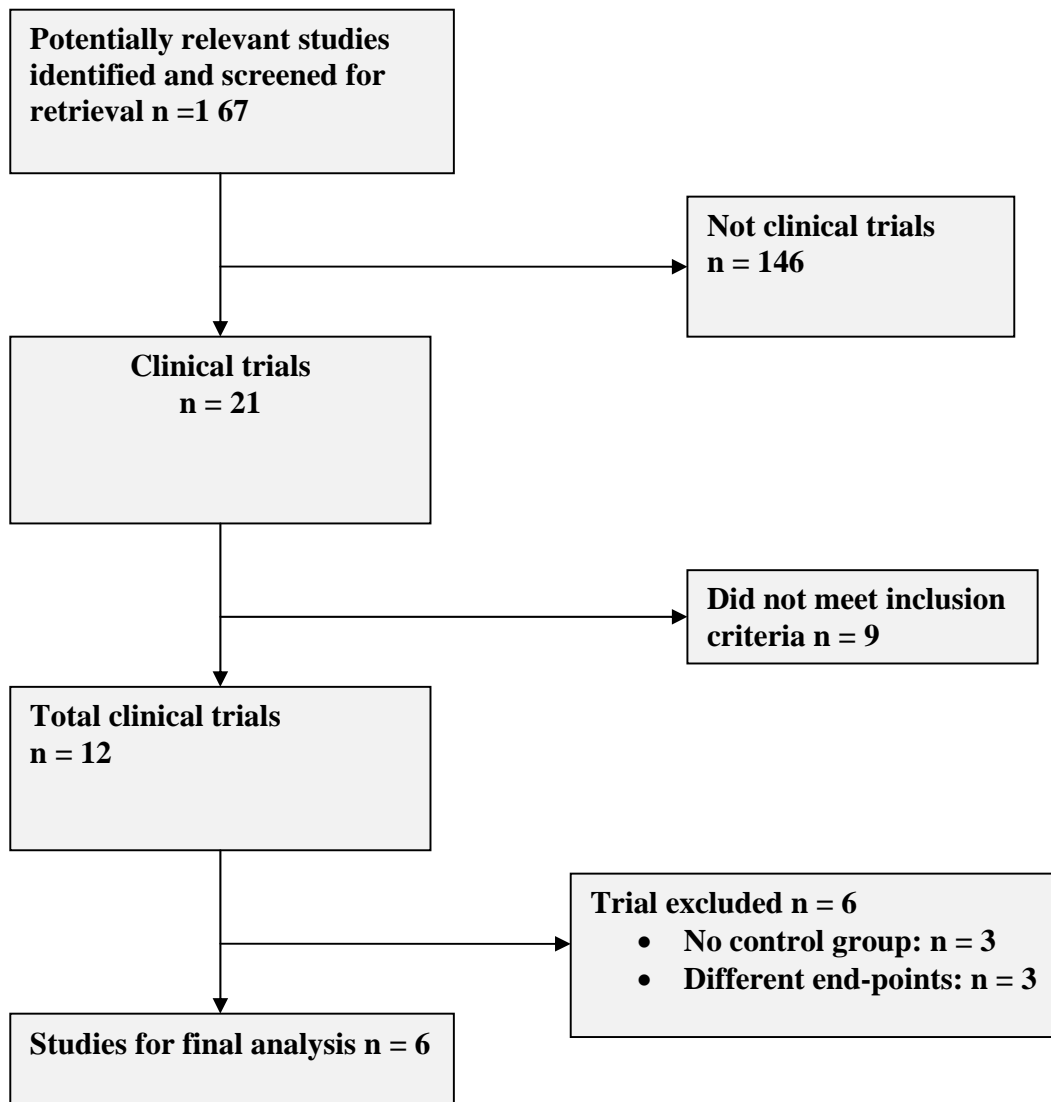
Potentially relevant studies identified and screened for retrieval n =1 67

Not clinical trials
n = 146

Clinical trials
n = 21

Did not meet inclusion criteria n = 9

Total clinical trials
n = 12

Trial excluded n = 6
• No control group: n = 3
• Different end-points: n = 3

Studies for final analysis n = 6